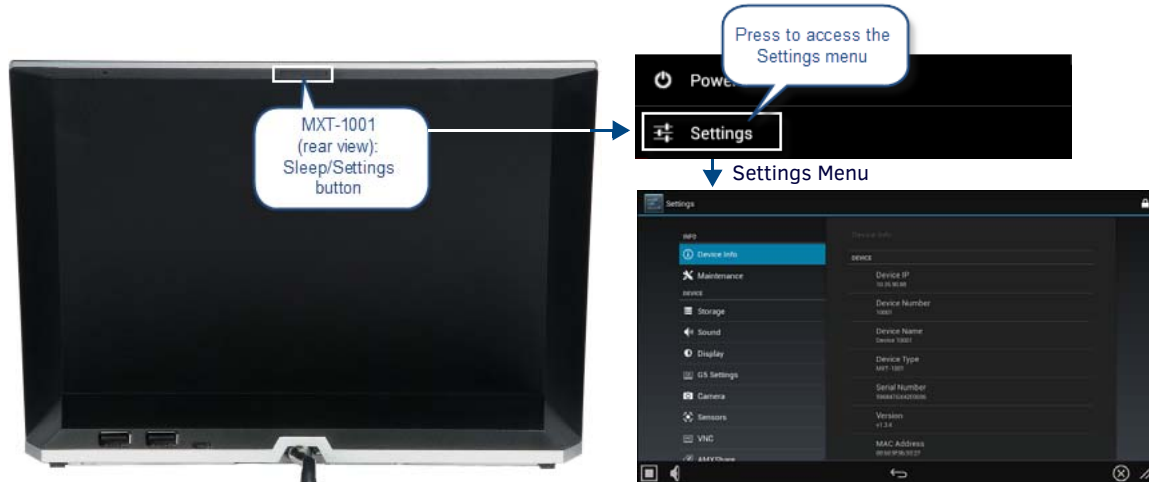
MXT-1001 (rear view): Sleep/Settings button

Press to access the Settings menu

Power

Settings

Settings Menu

Settings

INFO

Device Info

Maintenance

DEVICE

Storage

Sound

Display

G5 Settings

Camera

Sensors

VNC

AMXShare

Device Info

DEVICE

Device IP
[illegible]

Device Number
10001

Device Name
Device 10001

Device Type
MXT-1001

Serial Number
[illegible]

Version
v1.3.4

MAC Address
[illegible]